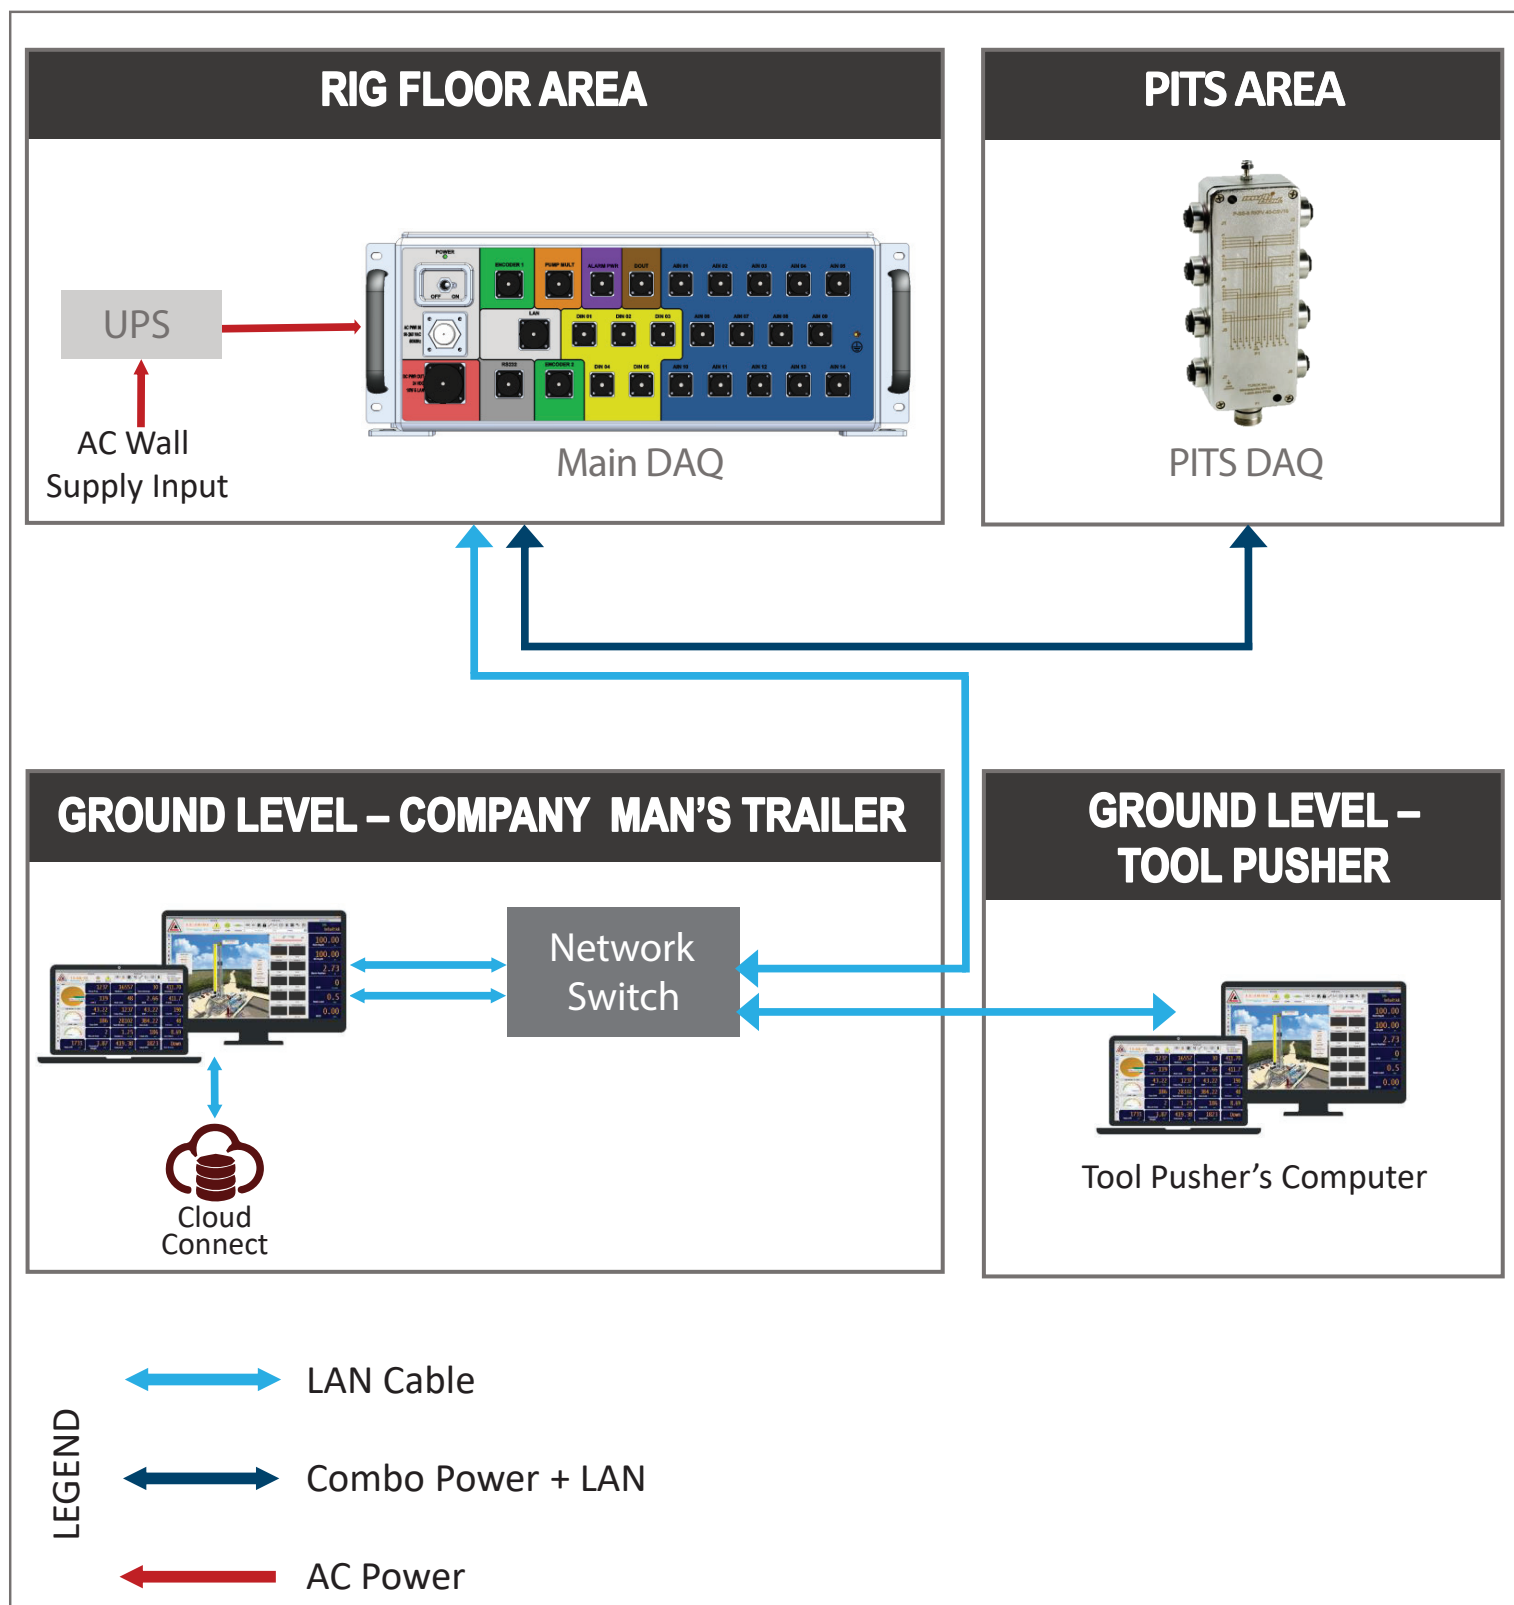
RIG FLOOR AREA

UPS

AC Wall Supply Input

Main DAQ

PITS AREA

PITS DAQ

GROUND LEVEL – COMPANY MAN'S TRAILER

Network Switch

Cloud Connect

GROUND LEVEL – TOOL PUSHER

Tool Pusher's Computer

LEGEND

LAN Cable

Combo Power + LAN

AC Power